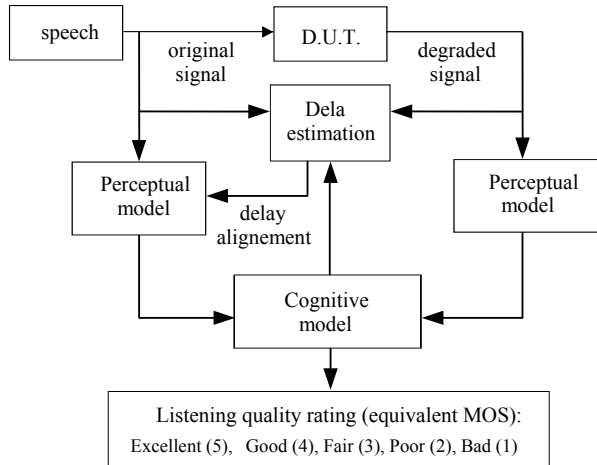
speech

original signal

D.U.T.

degraded signal

Dela estimation

Perceptual model

delay alignement

Perceptual model

Cognitive model

Listening quality rating (equivalent MOS):
Excellent (5), Good (4), Fair (3), Poor (2), Bad (1)